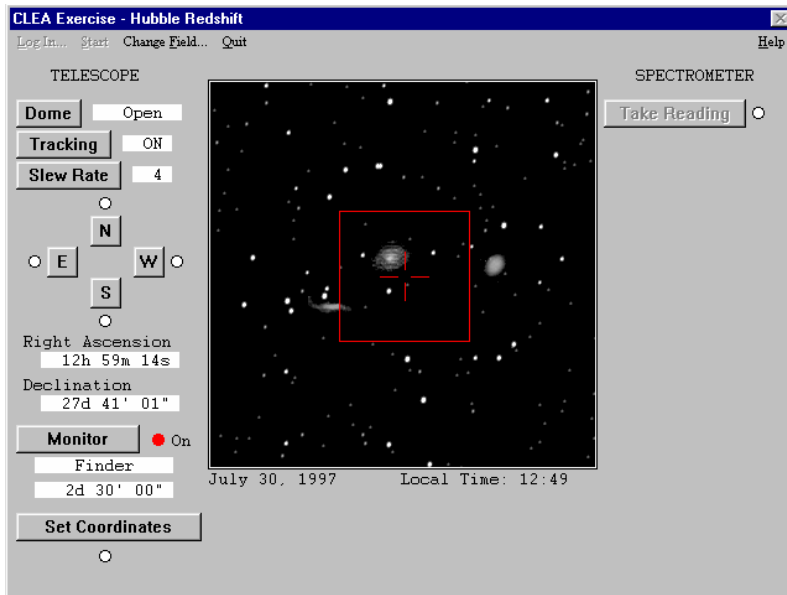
CLEA Exercise - Hubble Redshift

Log In... Start Change Field... Quit Help

TELESCOPE

Dome Open

Tracking ON

Slew Rate 4

N

E W

S

Right Ascension
12h 59m 14s

Declination
27d 41' 01"

Monitor On

Finder

2d 30' 00"

Set Coordinates

July 30, 1997 Local Time: 12:49

SPECTROMETER

Take Reading